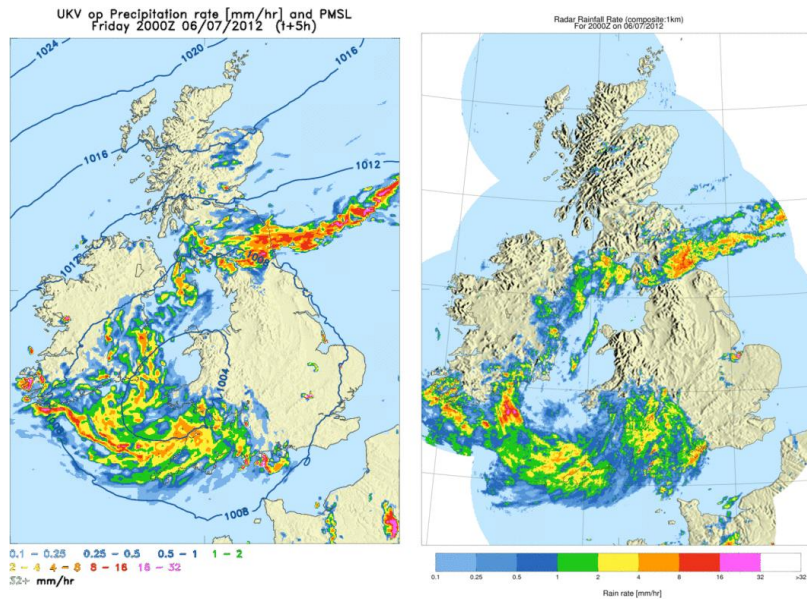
UKV op Precipitation rate [mm/hr] and PMSL
Friday 2000Z 06/07/2012 (t+5h)

1024
1020
1016
1016
1012
1012
1004
1008

0.1 – 0.25 0.25 – 0.5 0.5 – 1 1 – 2
2 – 4 4 – 8 8 – 16 16 – 32
32+ mm/hr

Radar Rainfall Rate (composite:1km)
For 2000Z on 06/07/2012

| 0.1 | 0.25 | 0.5 | 1 | 2 | 4 | 8 | 16 | 32 | >32 |
|---|---|---|---|---|---|---|---|---|---|

Rain rate [mm/hr]